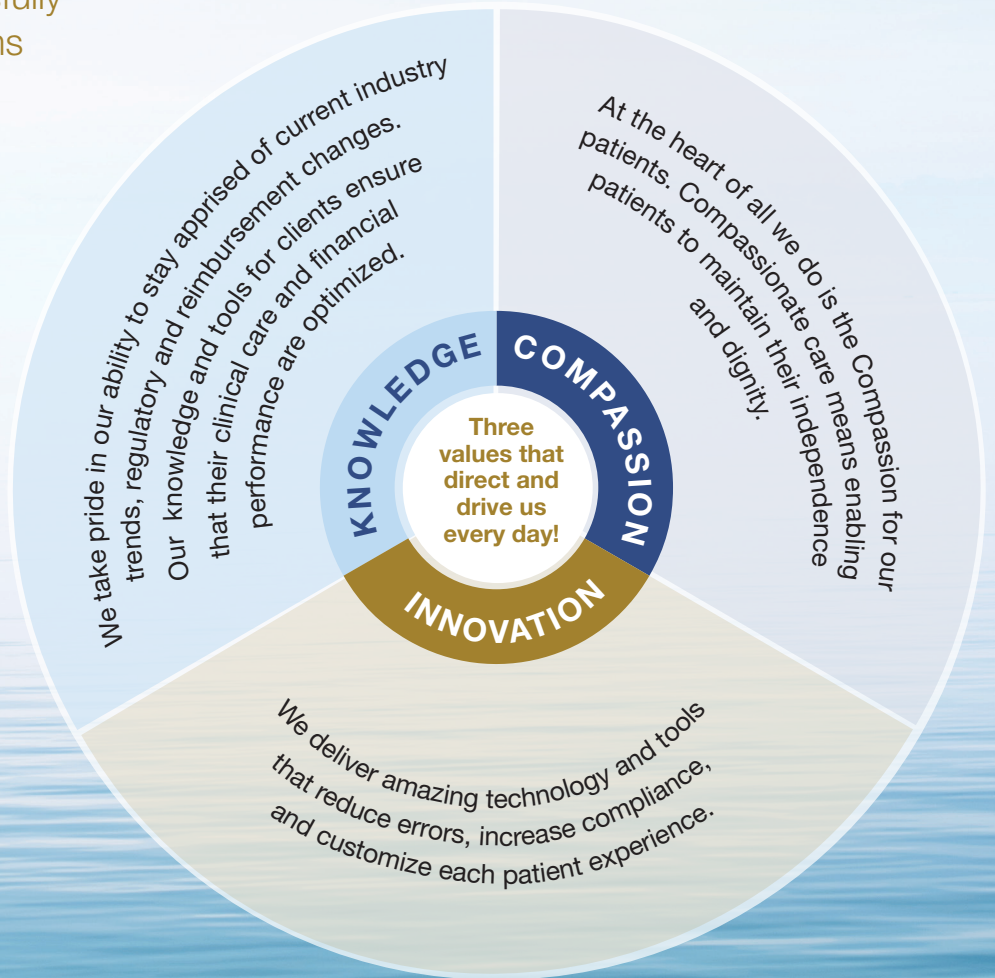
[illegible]
ns

We take pride in our ability to stay apprised of current industry trends, regulatory and reimbursement changes. Our knowledge and tools for clients ensure that their clinical care and financial performance are optimized.

At the heart of all we do is the Compassion for our patients. Compassionate care means enabling patients to maintain their independence and dignity.

KNOWLEDGE

COMPASSION

Three values that direct and drive us every day!

INNOVATION

We deliver amazing technology and tools that reduce errors, increase compliance, and customize each patient experience.